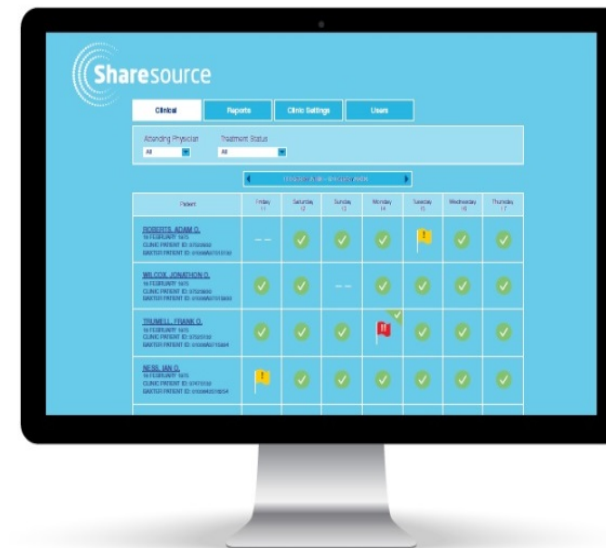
Sharesource

Clinical
Reports
Clinic Settings
Users

Attending Physician
All
Treatment Status
All

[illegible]

| Patient | Friday 11 | Saturday 12 | Sunday 13 | Monday 14 | Tuesday 15 | Wednesday 16 | Thursday 17 |
|---|---|---|---|---|---|---|---|
| ROBERTS, ADAM G. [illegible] | – – | | | | | | |
| WILCOX, JONATHON D. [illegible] | | | – – | | | | |
| TRUWELL, FRANK O. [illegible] | | | | | | | |
| NESS, IAN G. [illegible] | | | | | | | |